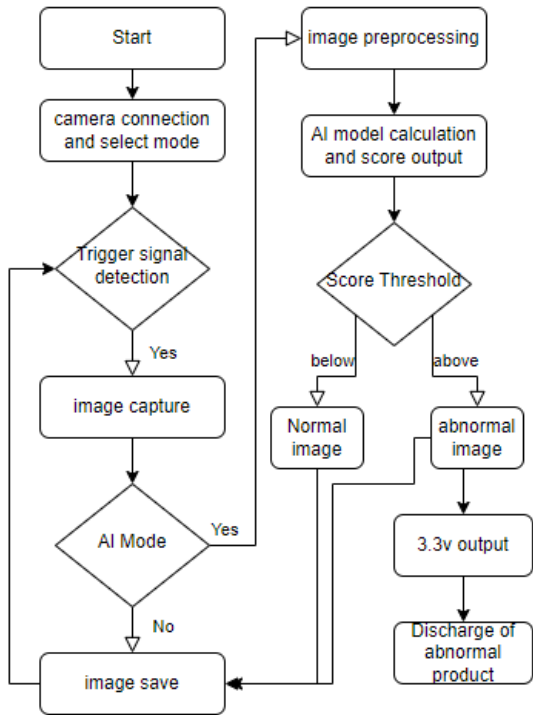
Start

camera connection and select mode

Trigger signal detection

Yes

image capture

AI Mode

Yes

No

image save

image preprocessing

AI model calculation and score output

Score Threshold

below

above

Normal image

abnormal image

3.3v output

Discharge of abnormal product